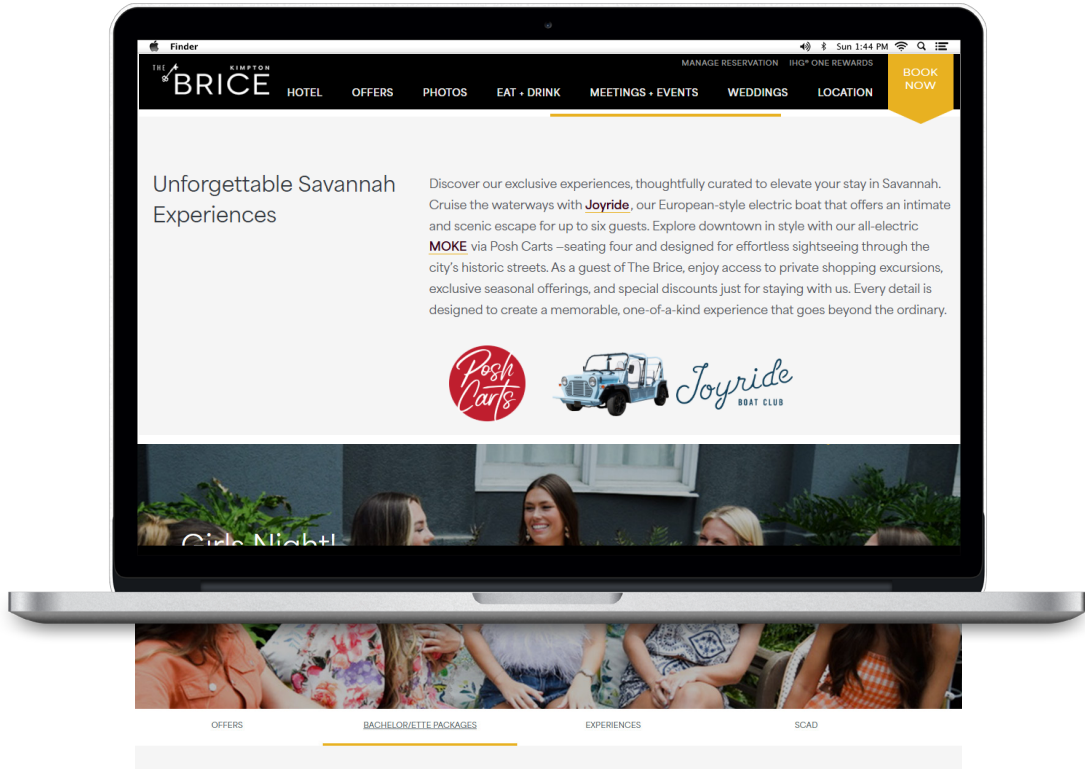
Finder

Sun 1:44 PM

THE KIMPTON BRICE

MANAGE RESERVATION IHG® ONE REWARDS

HOTEL OFFERS PHOTOS EAT + DRINK MEETINGS + EVENTS WEDDINGS LOCATION

BOOK NOW

Unforgettable Savannah Experiences

Discover our exclusive experiences, thoughtfully curated to elevate your stay in Savannah. Cruise the waterways with Joyride, our European-style electric boat that offers an intimate and scenic escape for up to six guests. Explore downtown in style with our all-electric MOKE via Posh Carts –seating four and designed for effortless sightseeing through the city's historic streets. As a guest of The Brice, enjoy access to private shopping excursions, exclusive seasonal offerings, and special discounts just for staying with us. Every detail is designed to create a memorable, one-of-a-kind experience that goes beyond the ordinary.

Posh Carts

Joyride BOAT CLUB

Girls Night!

OFFERS BACHELOR/ETTE PACKAGES EXPERIENCES SCAD